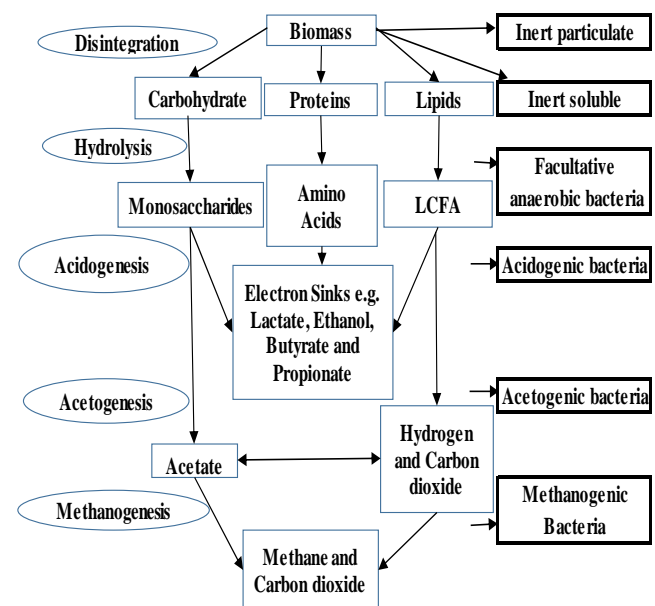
Disintegration

Biomass

Inert particulate

Inert soluble

Carbohydrate

Proteins

Lipids

Hydrolysis

Monosaccharides

Amino Acids

LCFA

Facultative anaerobic bacteria

Acidogenesis

Electron Sinks e.g. Lactate, Ethanol, Butyrate and Propionate

Acidogenic bacteria

Acetogenesis

Acetogenic bacteria

Acetate

Hydrogen and Carbon dioxide

Methanogenesis

Methanogenic Bacteria

Methane and Carbon dioxide